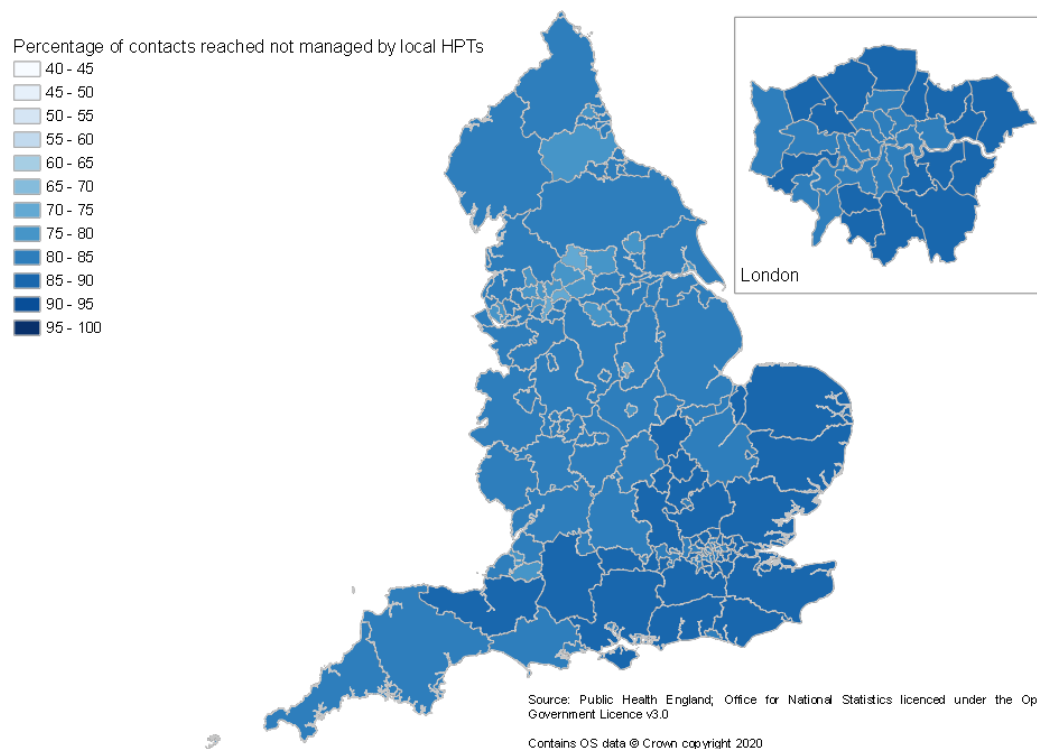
Percentage of contacts reached not managed by local HPTs
40 - 45
45 - 50
50 - 55
55 - 60
60 - 65
65 - 70
70 - 75
75 - 80
80 - 85
85 - 90
90 - 95
95 - 100

London

Source: Public Health England; Office for National Statistics licenced under the Op Government Licence v3.0

Contains OS data © Crown copyright 2020